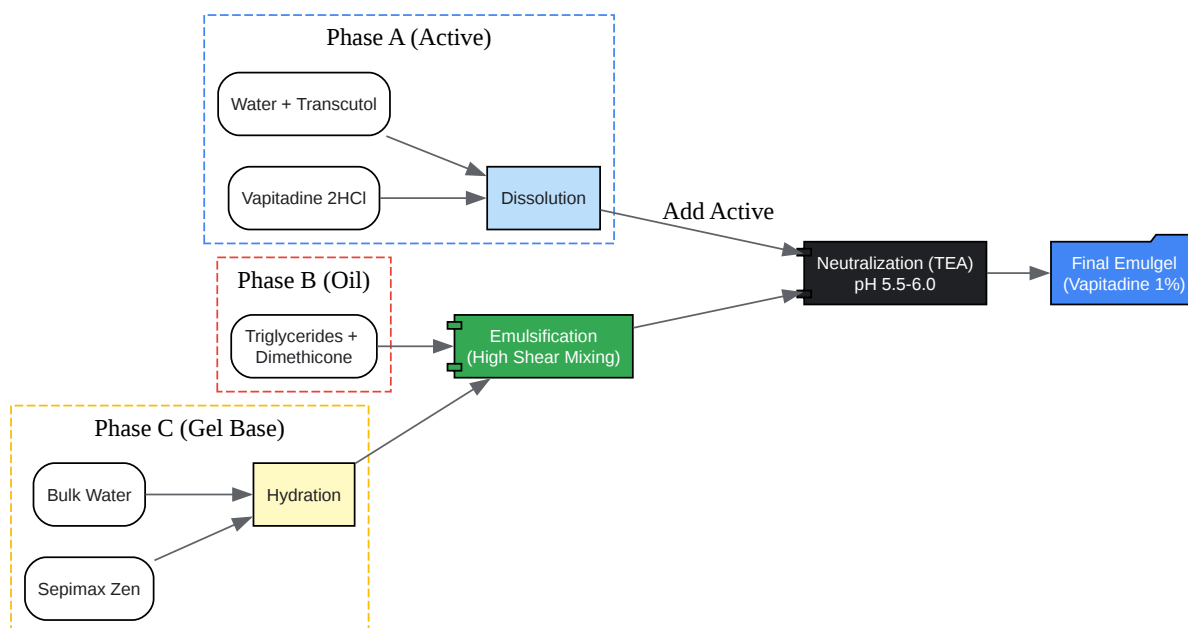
Phase A (Active)

Water + Transcutol

Vapitadine 2HCl

Dissolution

Add Active

Phase B (Oil)

Triglycerides + Dimethicone

Emulsification (High Shear Mixing)

Neutralization (TEA) pH 5.5-6.0

Final Emulgel (Vapitadine 1%)

Phase C (Gel Base)

Bulk Water

Hydration

Sepimax Zen